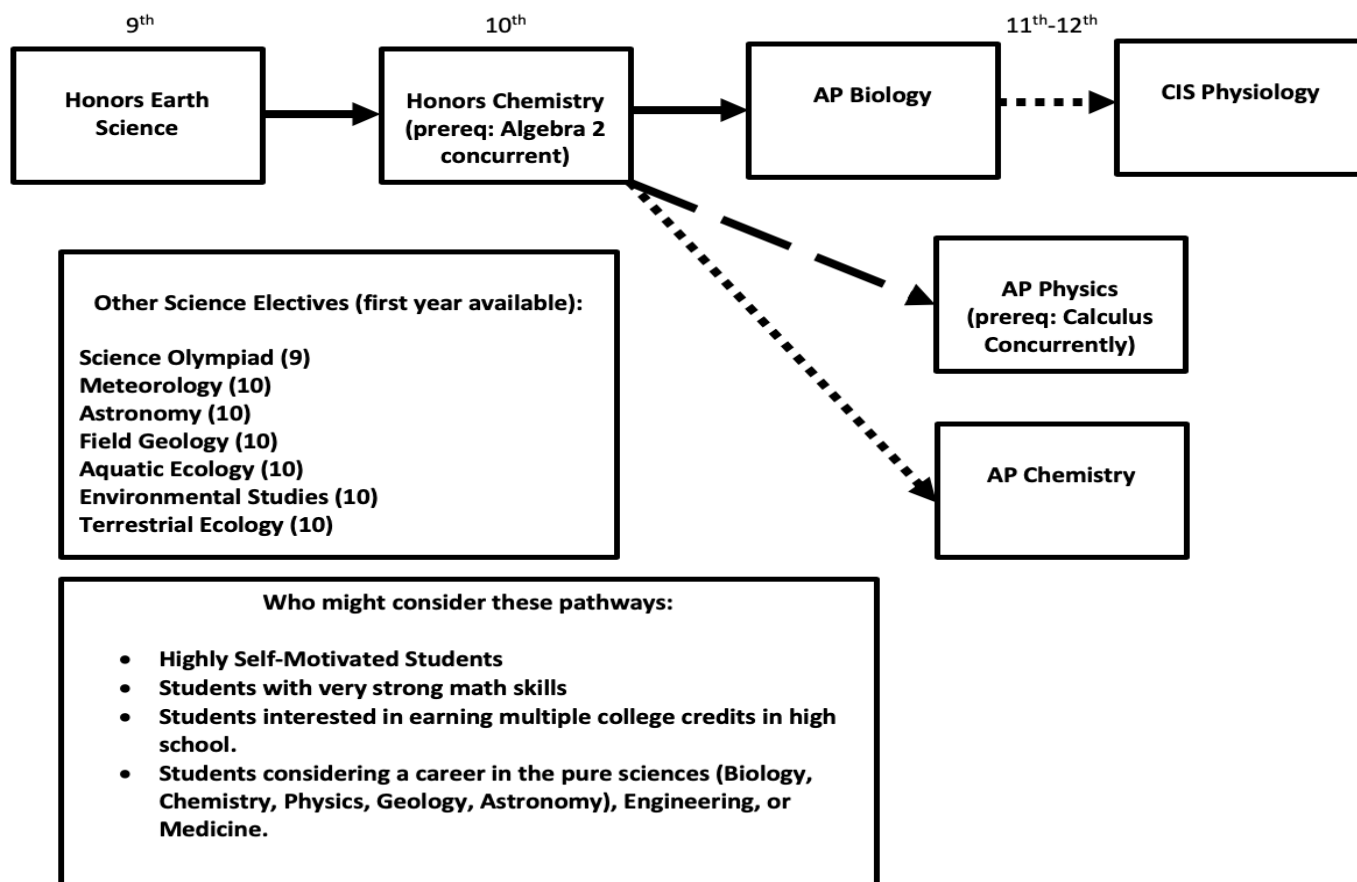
9$^{th}$

10$^{th}$

11$^{th}$-12$^{th}$

Honors Earth Science

Honors Chemistry (prereq: Algebra 2 concurrent)

AP Biology

CIS Physiology

AP Physics (prereq: Calculus Concurrently)

AP Chemistry

Other Science Electives (first year available):

Science Olympiad (9)
Meteorology (10)
Astronomy (10)
Field Geology (10)
Aquatic Ecology (10)
Environmental Studies (10)
Terrestrial Ecology (10)

Who might consider these pathways:

- Highly Self-Motivated Students
- Students with very strong math skills
- Students interested in earning multiple college credits in high school.
- Students considering a career in the pure sciences (Biology, Chemistry, Physics, Geology, Astronomy), Engineering, or Medicine.